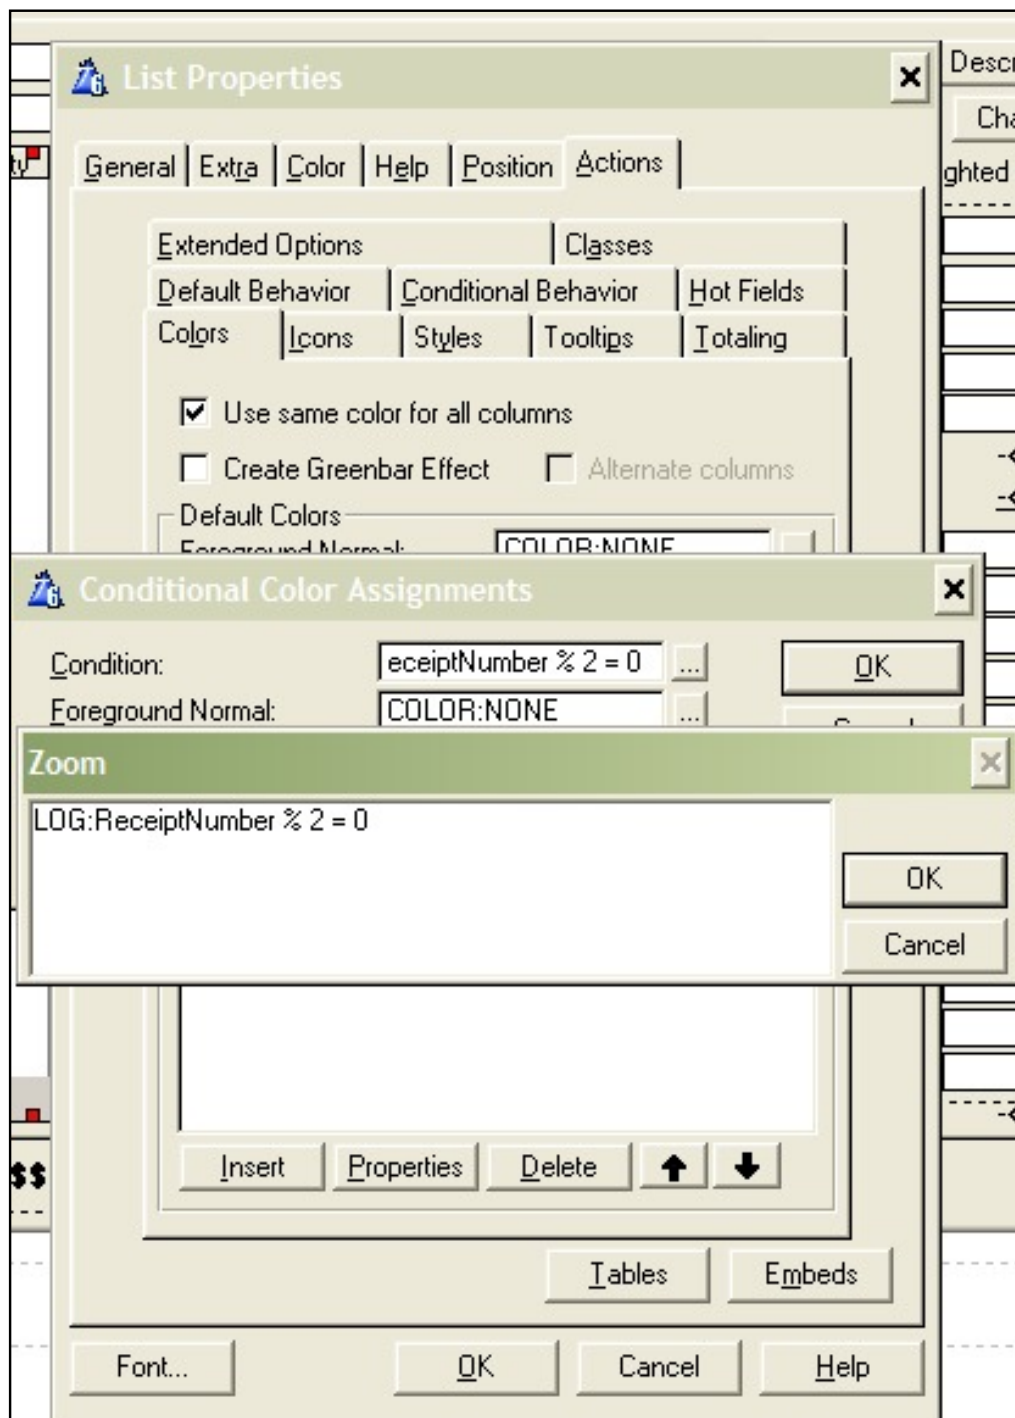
List Properties

General | Extra | Color | Help | Position | Actions

Extended Options | Classes
Default Behavior | Conditional Behavior | Hot Fields
Colors | Icons | Styles | Tooltips | Totaling

Use same color for all columns

Create Greenbar Effect

Alternate columns

Default Colors

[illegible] COLOR:NONE

Conditional Color Assignments

Condition: eceiptNumber % 2 = 0 ...

OK

Foreground Normal: COLOR:NONE ...

Zoom

LOG:ReceiptNumber % 2 = 0

OK

Cancel

Insert | Properties | Delete

Tables | Embeds

Font... | OK | Cancel | Help

Descr
Cha
ghted
$$